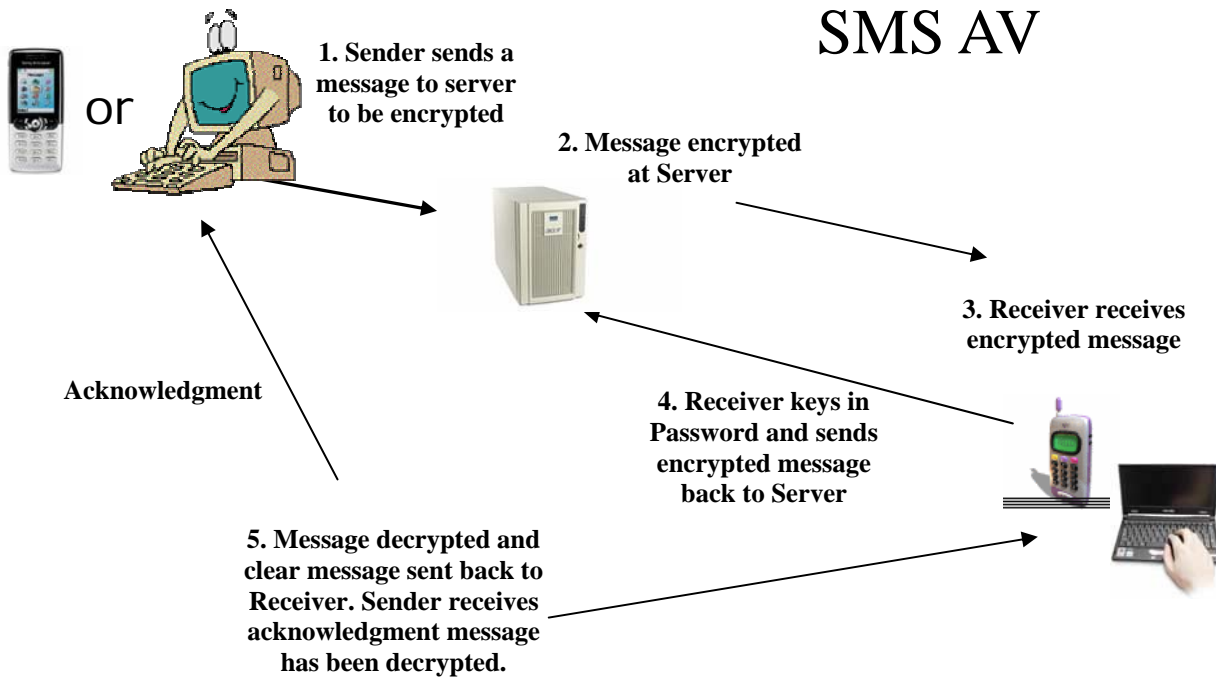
SMS AV

or

1. Sender sends a message to server to be encrypted

2. Message encrypted at Server

3. Receiver receives encrypted message

Acknowledgment

4. Receiver keys in Password and sends encrypted message back to Server

5. Message decrypted and clear message sent back to Receiver. Sender receives acknowledgment message has been decrypted.